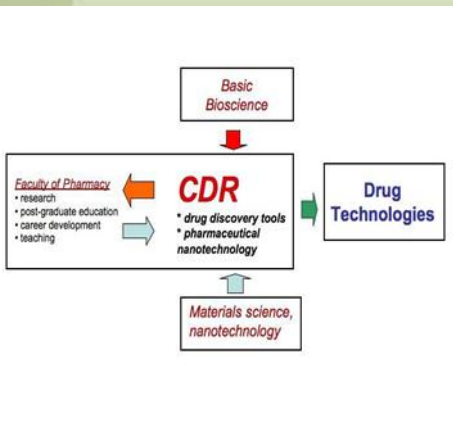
Basic Bioscience

Faculty of Pharmacy
• research
• post-graduate education
• career development
• teaching

CDR
* drug discovery tools
* pharmaceutical nanotechnology

Drug Technologies

Materials science, nanotechnology